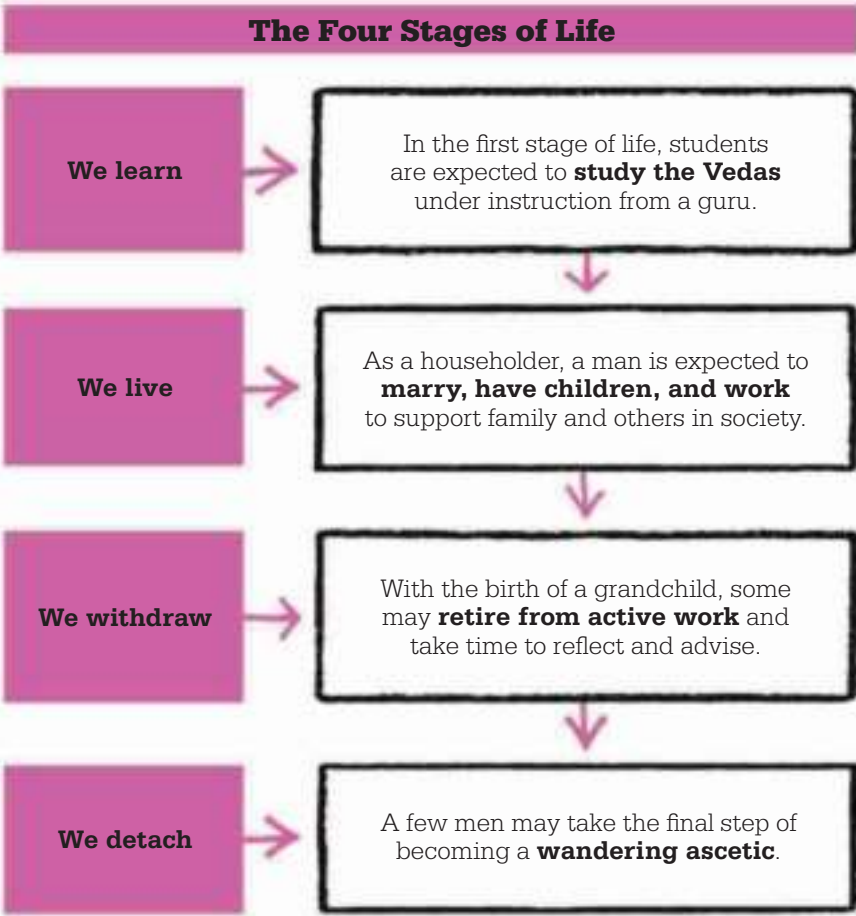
The Four Stages of Life

We learn

In the first stage of life, students are expected to **study the Vedas** under instruction from a guru.

We live

As a householder, a man is expected to **marry, have children, and work** to support family and others in society.

We withdraw

With the birth of a grandchild, some may **retire from active work** and take time to reflect and advise.

We detach

A few men may take the final step of becoming a **wandering ascetic**.